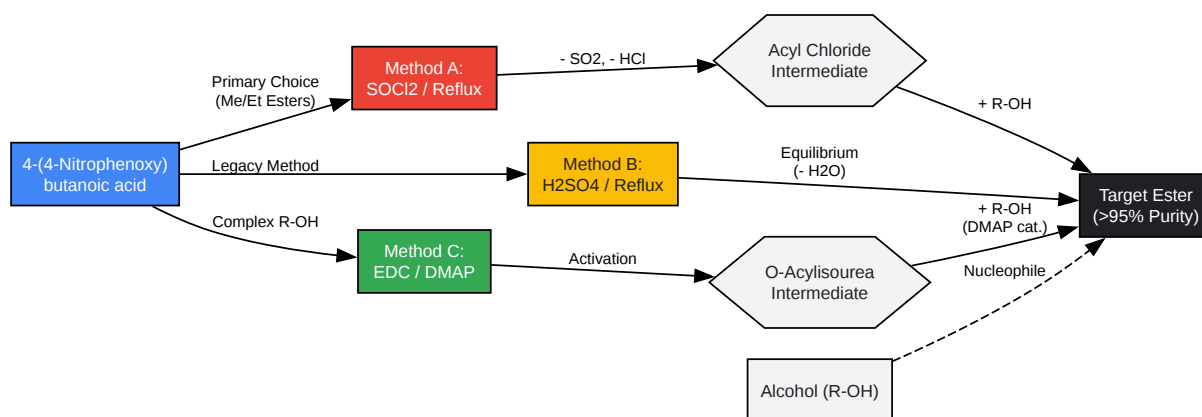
4-(4-Nitrophenoxy) butanoic acid

Primary Choice (Me/Et Esters)

Method A: SOCl2 / Reflux

- SO2, - HCl

Acyl Chloride Intermediate

+ R-OH

Legacy Method

Method B: H2SO4 / Reflux

Equilibrium (- H2O)

Target Ester (>95% Purity)

Complex R-OH

Method C: EDC / DMAP

Activation

O-Acylisourea Intermediate

+ R-OH (DMAP cat.)

Nucleophile

Alcohol (R-OH)